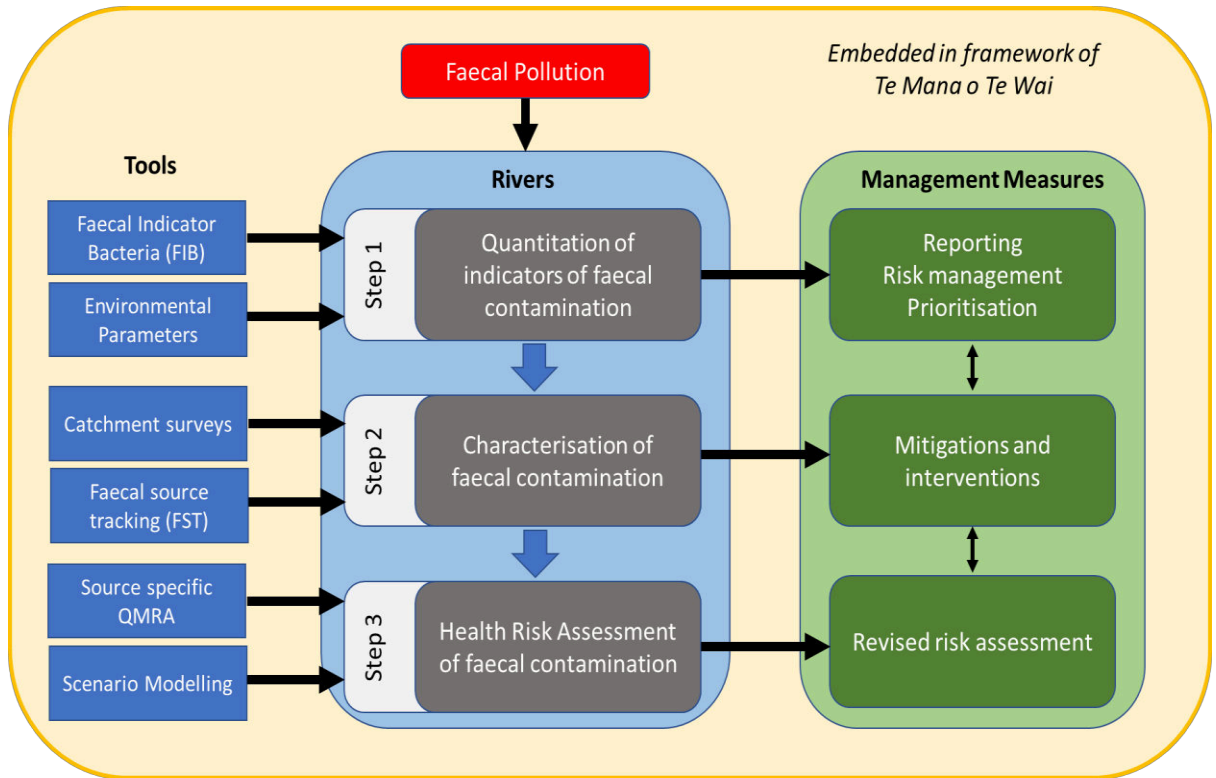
Embedded in framework of Te Mana o Te Wai

Faecal Pollution

Tools

Faecal Indicator Bacteria (FIB)

Environmental Parameters

Catchment surveys

Faecal source tracking (FST)

Source specific QMRA

Scenario Modelling

Rivers

Step 1

Quantitation of indicators of faecal contamination

Step 2

Characterisation of faecal contamination

Step 3

Health Risk Assessment of faecal contamination

Management Measures

Reporting
Risk management
Prioritisation

Mitigations and interventions

Revised risk assessment